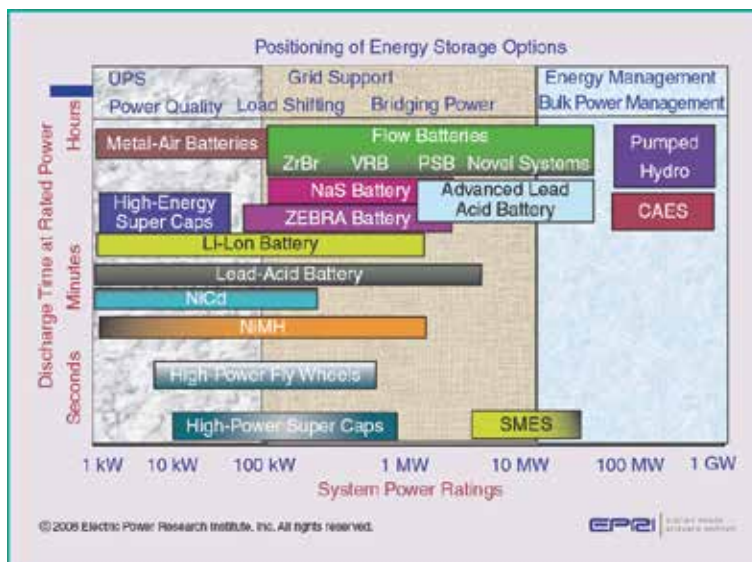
Positioning of Energy Storage Options

UPS
Power Quality
Grid Support
Load Shifting
Bridging Power
Energy Management
Bulk Power Management

Discharge Time at Rated Power
Hours
Minutes
Seconds

Metal-Air Batteries
Flow Batteries
ZrBr
VRB
PSB
Novel Systems
Pumped Hydro
High-Energy Super Caps
NaS Battery
Advanced Lead Acid Battery
ZEBRA Battery
CAES
Li-Ion Battery
Lead-Acid Battery
NiCd
NiMH
High Power Fly Wheels
High-Power Super Caps
SMES

1 kW
10 kW
100 kW
1 MW
10 MW
100 MW
1 GW
System Power Ratings

© 2008 Electric Power Research Institute, Inc. All rights reserved.

EPRI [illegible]